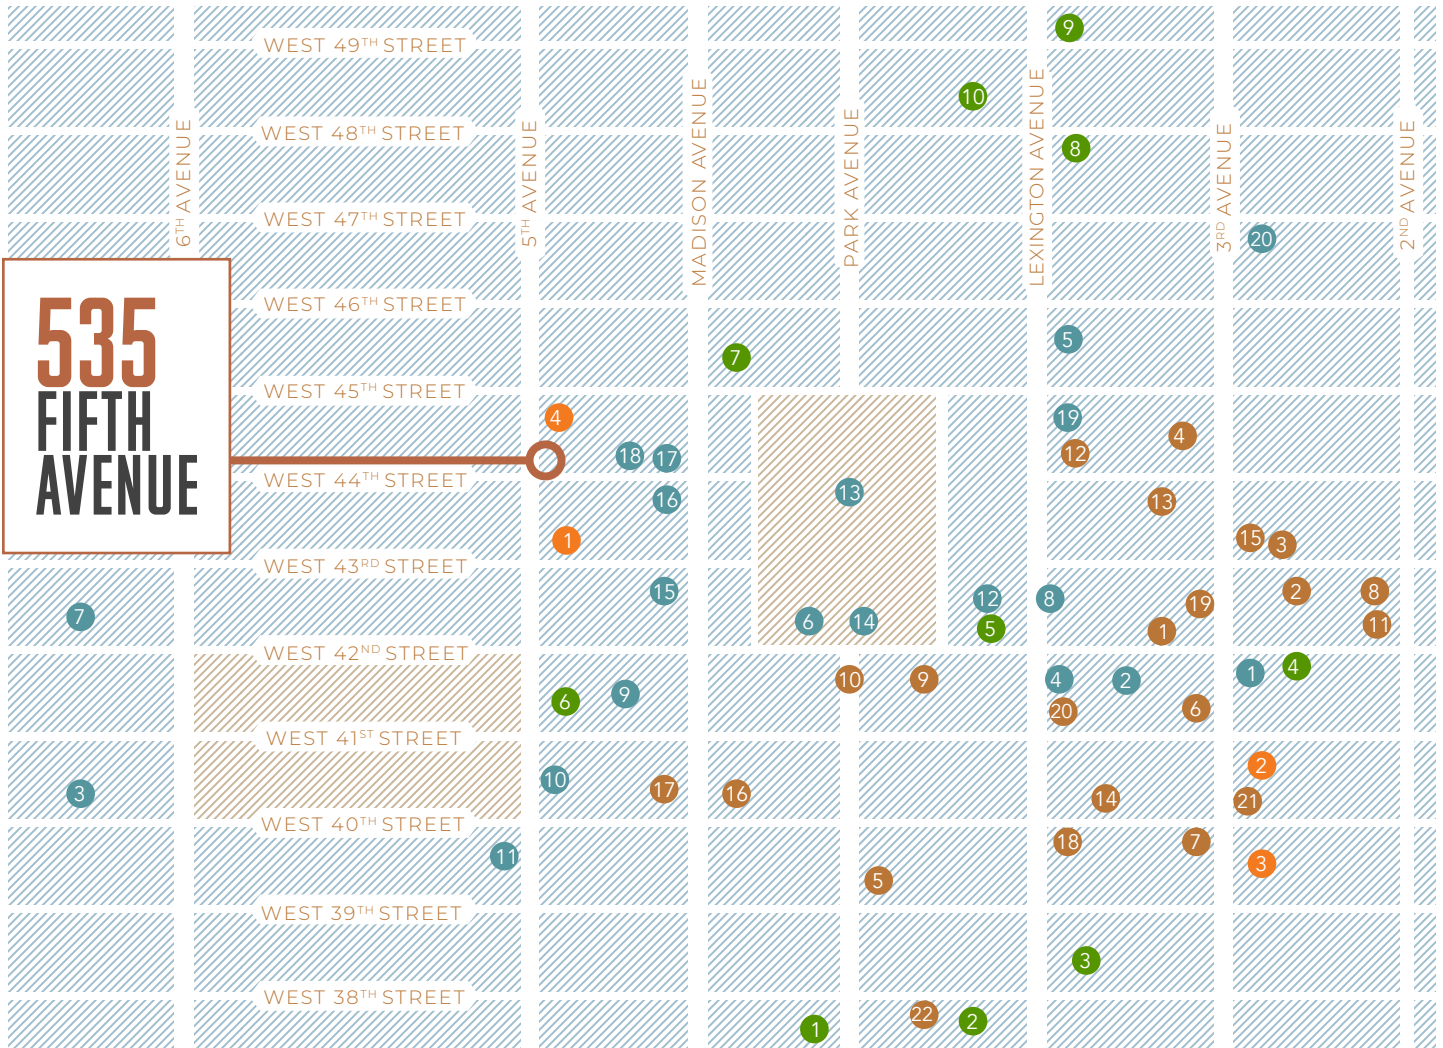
535
FIFTH
AVENUE

WEST 49$^{TH}$ STREET
WEST 48$^{TH}$ STREET
WEST 47$^{TH}$ STREET
WEST 46$^{TH}$ STREET
WEST 45$^{TH}$ STREET
WEST 44$^{TH}$ STREET
WEST 43$^{RD}$ STREET
WEST 42$^{ND}$ STREET
WEST 41$^{ST}$ STREET
WEST 40$^{TH}$ STREET
WEST 39$^{TH}$ STREET
WEST 38$^{TH}$ STREET

6$^{TH}$ AVENUE
5$^{TH}$ AVENUE
MADISON AVENUE
PARK AVENUE
LEXINGTON AVENUE
3$^{RD}$ AVENUE
2$^{ND}$ AVENUE

9
10
8
20
5
7
19
4
12
4
18
17
16
13
13
1
15
3
15
2
8
11
7
12
8
19
6
14
5
1
1
4
10
9
4
2
20
6
6
9
10
17
16
2
14
21
3
11
18
7
3
5
3
22
2
1